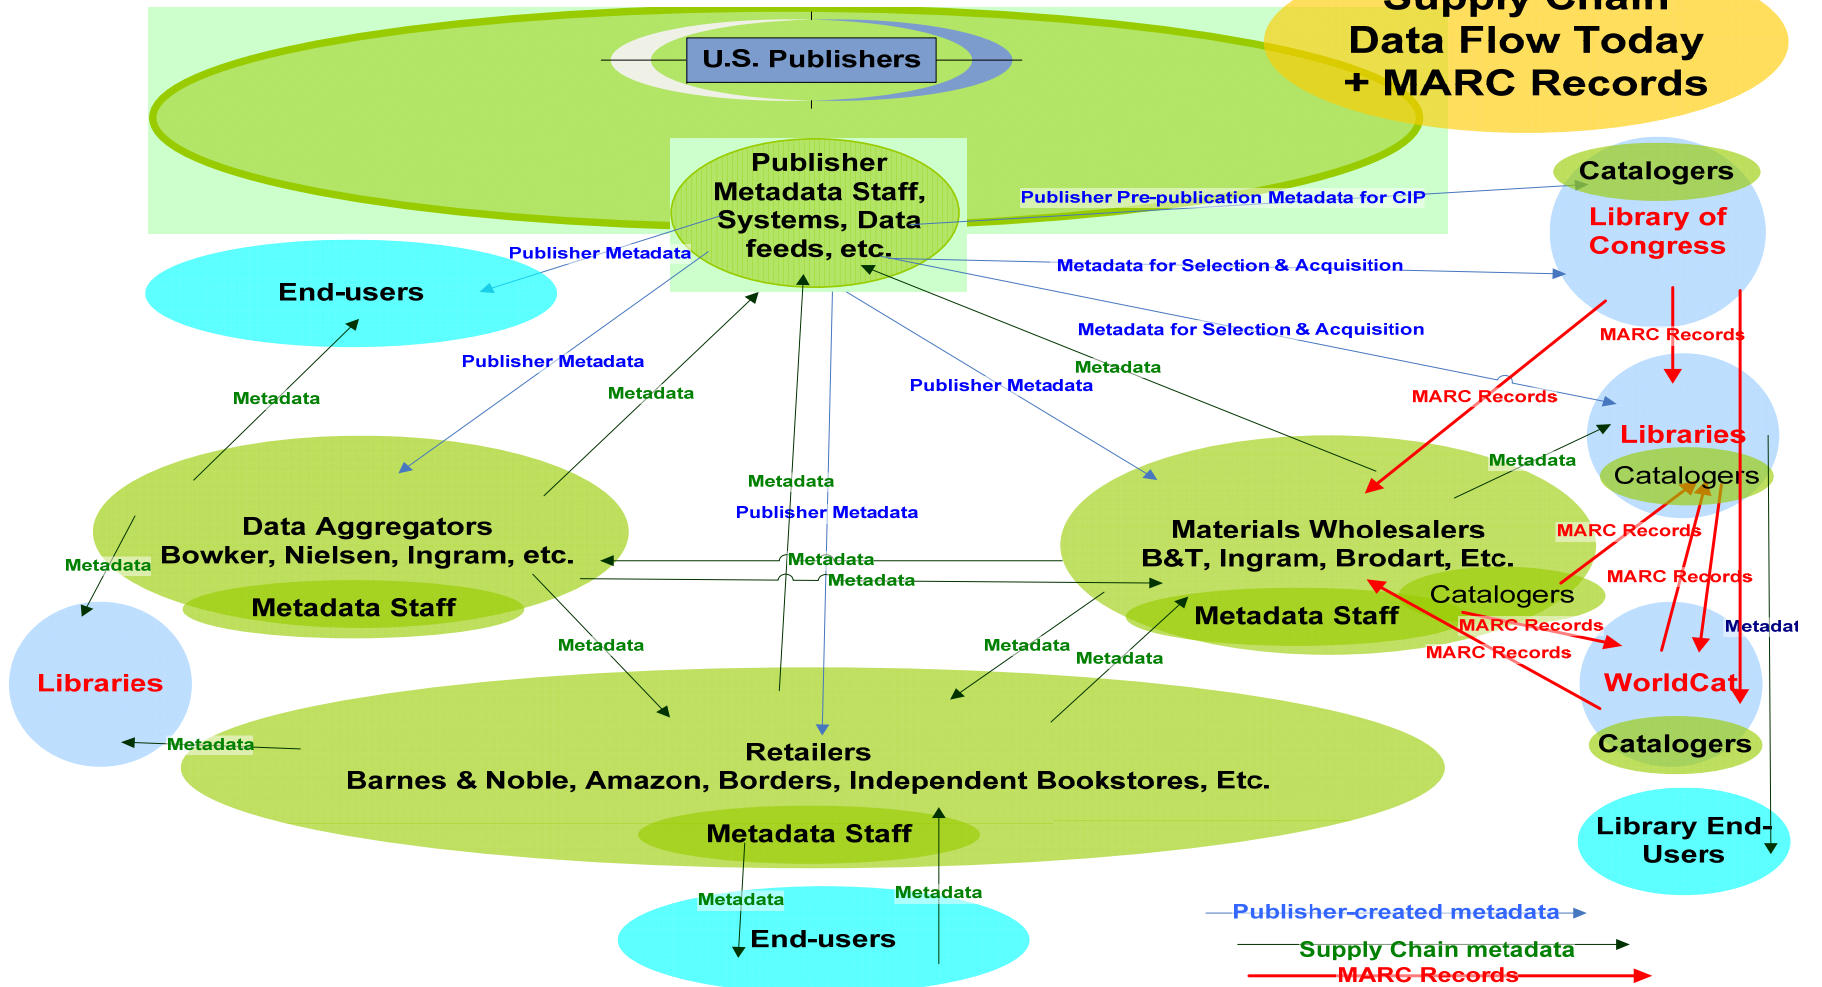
Supply Chain
Data Flow Today
+ MARC Records

U.S. Publishers

Publisher Metadata Staff, Systems, Data feeds, etc.

Catalogers
Library of Congress

Publisher Pre-publication Metadata for CIP

Publisher Metadata

End-users

Metadata for Selection & Acquisition

Metadata for Selection & Acquisition

MARC Records

Publisher Metadata

Metadata

Metadata

Metadata

Publisher Metadata

MARC Records

Libraries
Catalogers

Metadata

Metadata

Publisher Metadata

Data Aggregators
Bowker, Nielsen, Ingram, etc.
Metadata Staff

Metadata

Metadata

Metadata

Materials Wholesalers
B&T, Ingram, Brodart, Etc.
Catalogers
Metadata Staff

MARC Records

MARC Records

MARC Records

MARC Records

Metadat

Libraries

Metadata

Metadata

Metadata

WorldCat
Catalogers

Metadata

Retailers
Barnes & Noble, Amazon, Borders, Independent Bookstores, Etc.
Metadata Staff

Library End-Users

Metadata

Metadata

End-users

Publisher-created metadata
Supply Chain metadata
MARC Records